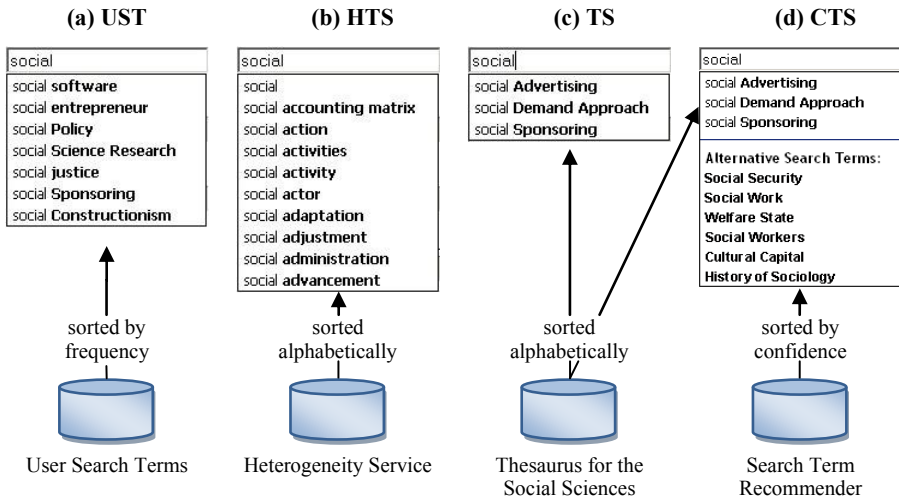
(a) UST

social

social software
social entrepreneur
social Policy
social Science Research
social justice
social Sponsoring
social Constructionism

sorted by frequency

User Search Terms

(b) HTS

social

social
social accounting matrix
social action
social activities
social activity
social actor
social adaptation
social adjustment
social administration
social advancement

sorted alphabetically

Heterogeneity Service

(c) TS

social

social Advertising
social Demand Approach
social Sponsoring

sorted alphabetically

Thesaurus for the Social Sciences

(d) CTS

social

social Advertising
social Demand Approach
social Sponsoring

Alternative Search Terms:
Social Security
Social Work
Welfare State
Social Workers
Cultural Capital
History of Sociology

sorted by confidence

Search Term Recommender